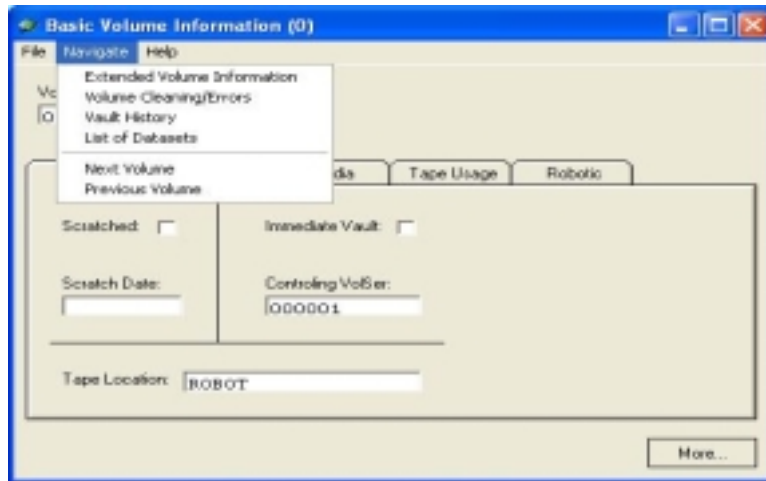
Basic Volume Information (0)

File Navigate Help

Extended Volume Information
Volume Cleaning/Errors
Vault History
List of Datasets

Next Volume
Previous Volume

Vo
O

dia Tape Usage Robotic

Scratched:

Immediate Vault:

Scratch Date:

Controling VolSer:
000001

Tape Location: ROBOT

More...